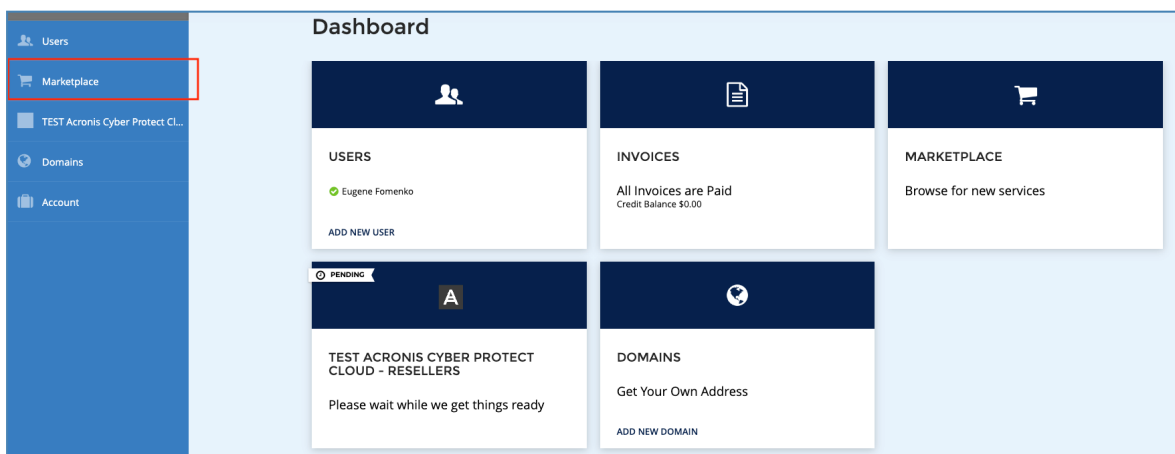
Users
Marketplace
TEST Acronis Cyber Protect Cl...
Domains
Account

Dashboard

USERS
Eugene Fomenko
ADD NEW USER

INVOICES
All Invoices are Paid
Credit Balance $0.00

MARKETPLACE
Browse for new services

PENDING
A
TEST ACRONIS CYBER PROTECT CLOUD - RESELLERS
Please wait while we get things ready

DOMAINS
Get Your Own Address
ADD NEW DOMAIN